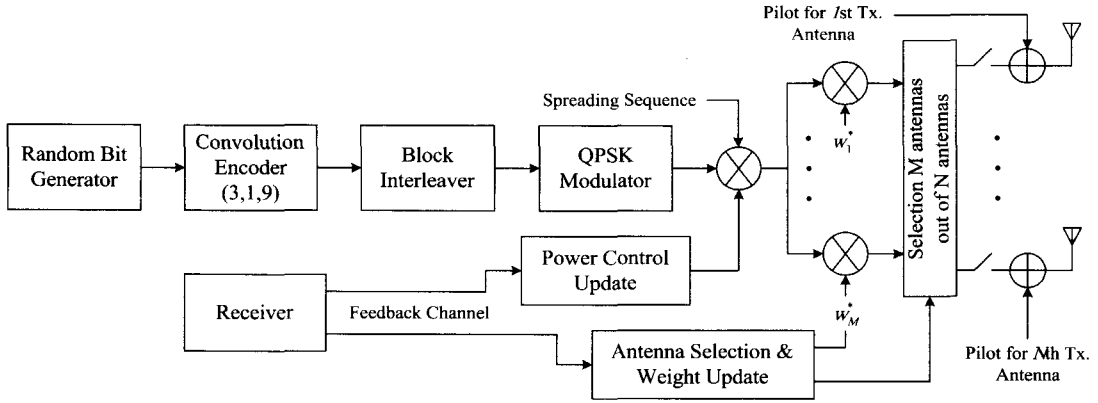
Pilot for *l*st Tx. Antenna

Random Bit Generator

Convolution Encoder (3,1,9)

Block Interleaver

QPSK Modulator

Spreading Sequence

$w_1^*$

Selection M antennas out of N antennas

Power Control Update

Receiver

Feedback Channel

$w_M^*$

Antenna Selection & Weight Update

Pilot for *M*h Tx. Antenna